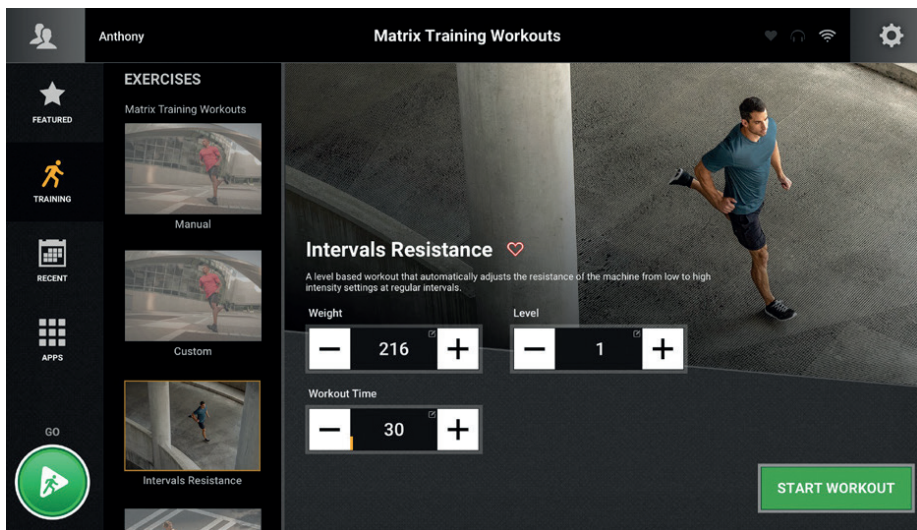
Anthony

Matrix Training Workouts

FEATURED

TRAINING

RECENT

APPS

GO

EXERCISES

Matrix Training Workouts

Manual

Custom

Intervals Resistance

Intervals Resistance

A level based workout that automatically adjusts the resistance of the machine from low to high intensity settings at regular intervals.

Weight

216

Level

1

Workout Time

30

START WORKOUT